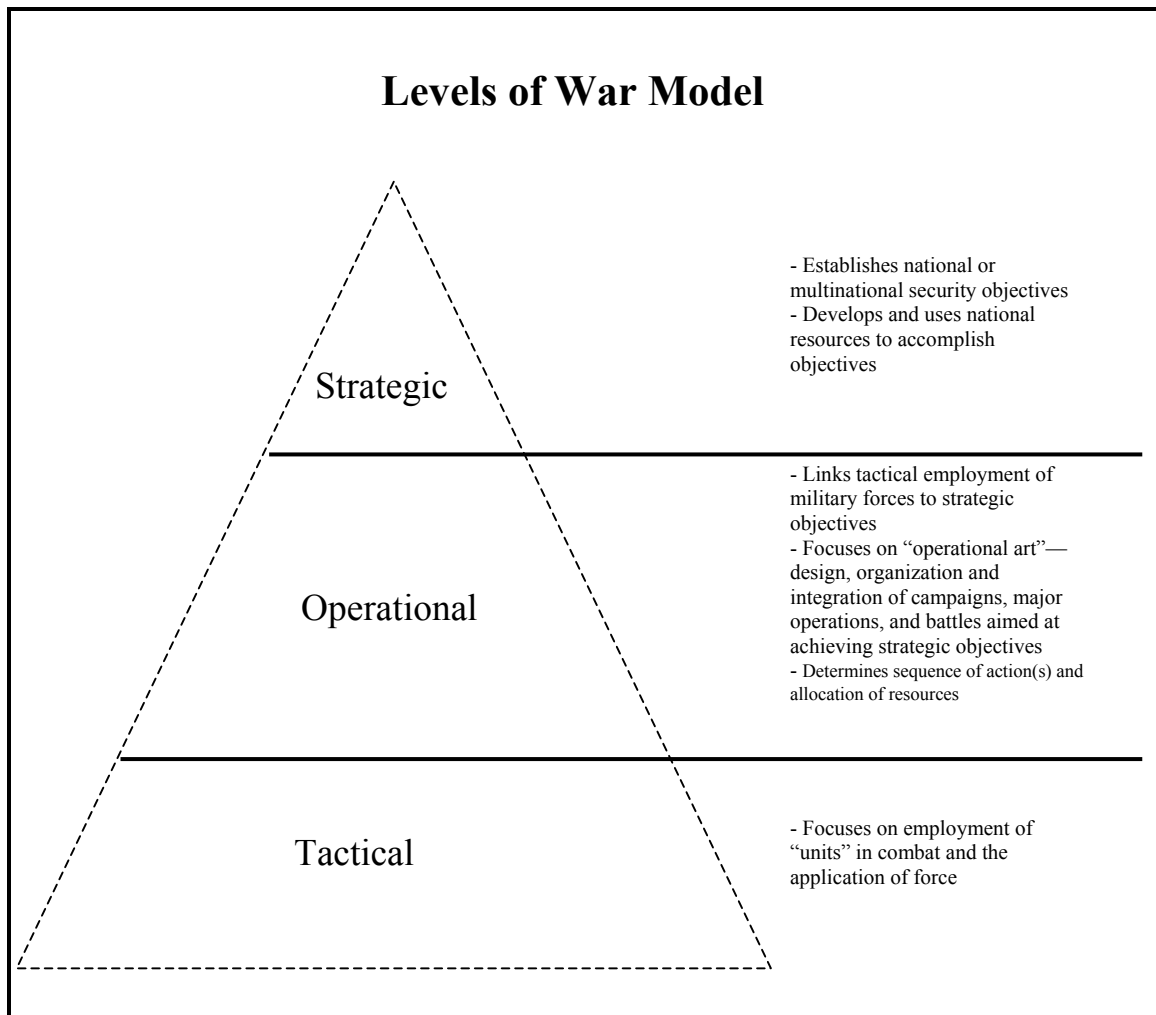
Levels of War Model

Strategic

- Establishes national or multinational security objectives
- Develops and uses national resources to accomplish objectives

Operational

- Links tactical employment of military forces to strategic objectives
- Focuses on "operational art"—design, organization and integration of campaigns, major operations, and battles aimed at achieving strategic objectives
- Determines sequence of action(s) and allocation of resources

Tactical

- Focuses on employment of "units" in combat and the application of force